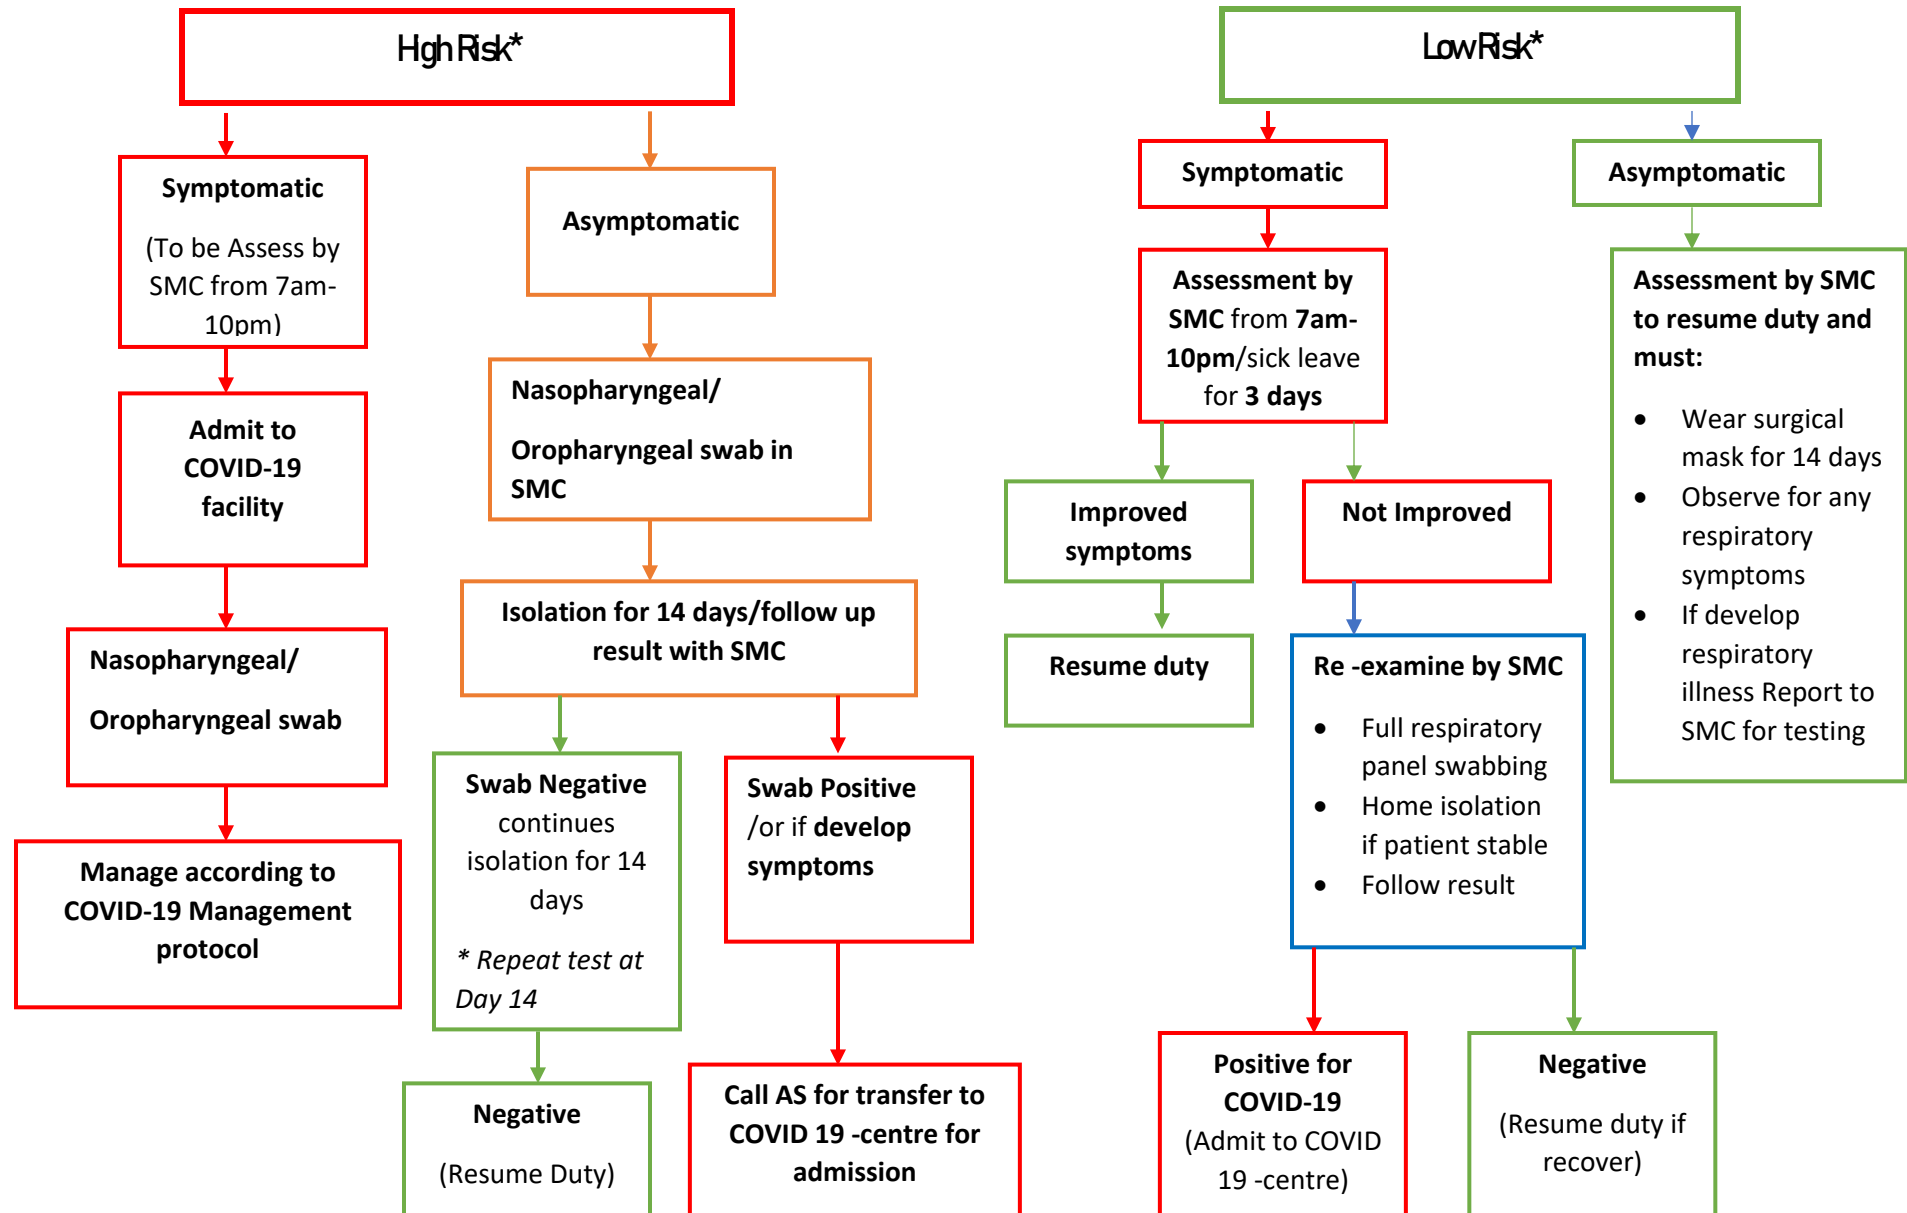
Hgh Risk*

Symptomatic

(To be Assess by SMC from 7am-10pm)

Admit to COVID-19 facility

Nasopharyngeal/

Oropharyngeal swab

Manage according to COVID-19 Management protocol

Asymptomatic

Nasopharyngeal/

Oropharyngeal swab in SMC

Isolation for 14 days/follow up result with SMC

Swab Negative continues isolation for 14 days

* Repeat test at Day 14

Negative

(Resume Duty)

Swab Positive /or if develop symptoms

Call AS for transfer to COVID 19 -centre for admission

Low Risk*

Symptomatic

Assessment by SMC from 7am-10pm/sick leave for 3 days

Improved symptoms

Resume duty

Not Improved

Re -examine by SMC

- Full respiratory panel swabbing
- Home isolation if patient stable
- Follow result

Positive for COVID-19

(Admit to COVID 19 -centre)

Negative

(Resume duty if recover)

Asymptomatic

Assessment by SMC to resume duty and must:

- Wear surgical mask for 14 days
- Observe for any respiratory symptoms
- If develop respiratory illness Report to SMC for testing